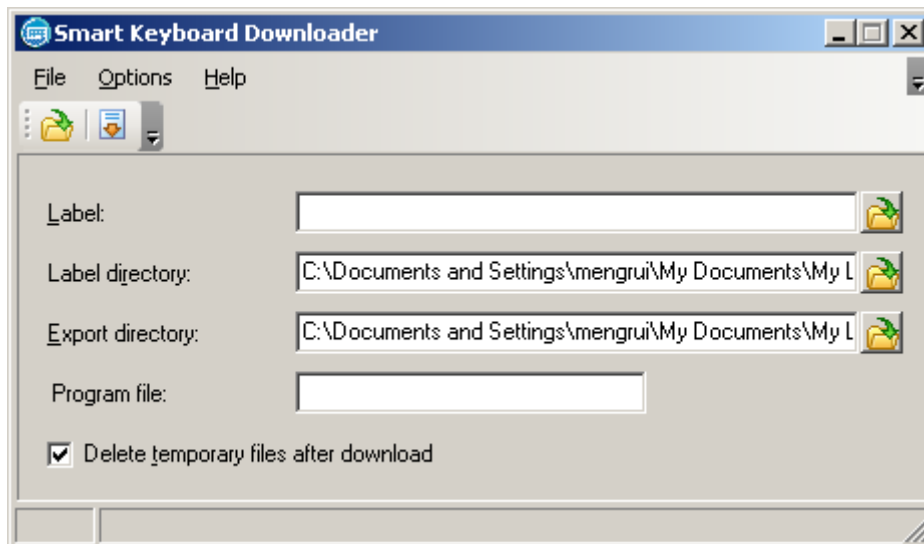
Smart Keyboard Downloader

File Options Help

Label:

Label directory: C:\Documents and Settings\mengrui\My Documents\My L

Export directory: C:\Documents and Settings\mengrui\My Documents\My L

Program file:

Delete temporary files after download